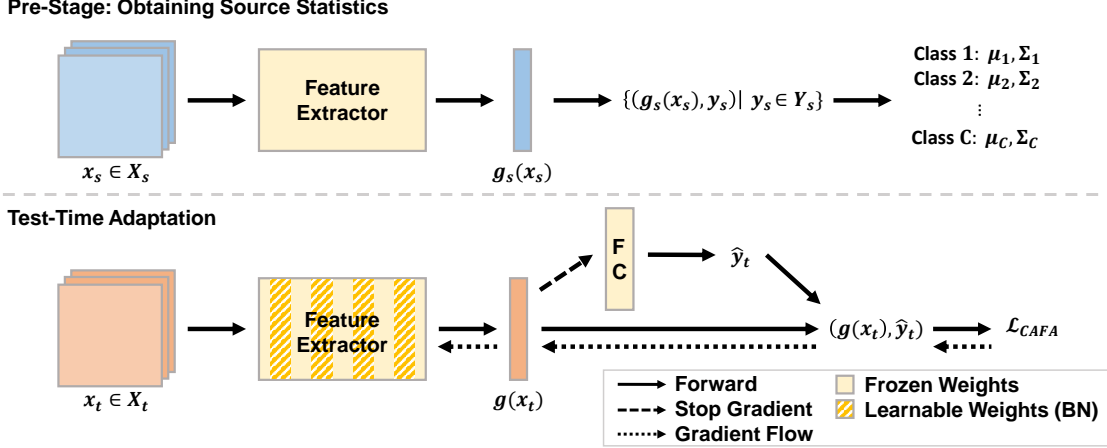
Pre-Stage: Obtaining Source Statistics

Feature Extractor

$x_s \in X_s$

$g_s(x_s)$

$\{(g_s(x_s), y_s) \mid y_s \in Y_s\}$

Class 1: $\mu_1, \Sigma_1$
Class 2: $\mu_2, \Sigma_2$
$\vdots$
Class C: $\mu_C, \Sigma_C$

Test-Time Adaptation

Feature Extractor

$x_t \in X_t$

$g(x_t)$

FC

$\hat{y}_t$

$(g(x_t), \hat{y}_t)$

$\mathcal{L}_{CAFA}$

Forward
Stop Gradient
Gradient Flow
Frozen Weights
Learnable Weights (BN)